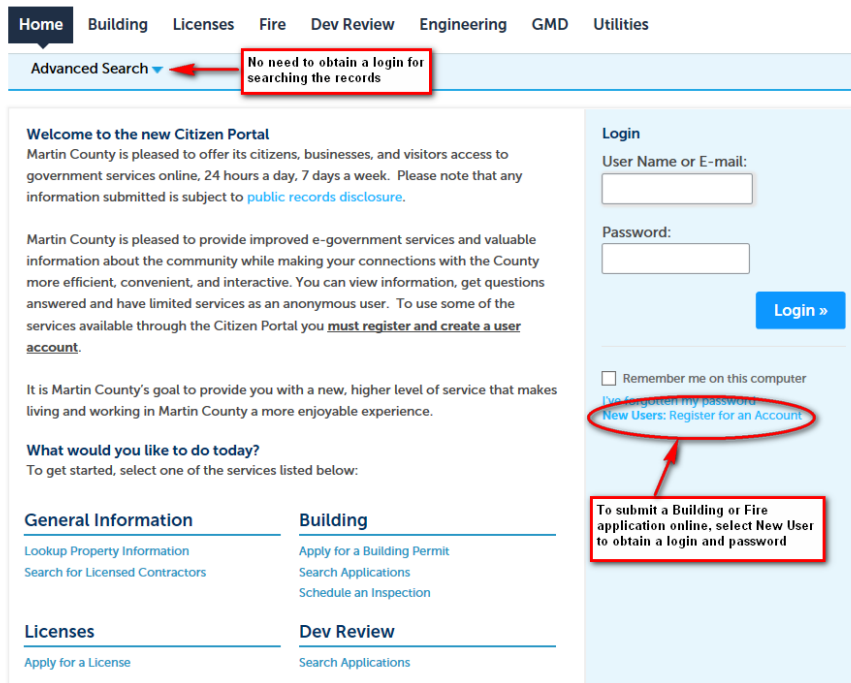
Home Building Licenses Fire Dev Review Engineering GMD Utilities

Advanced Search

No need to obtain a login for searching the records

Welcome to the new Citizen Portal
Martin County is pleased to offer its citizens, businesses, and visitors access to government services online, 24 hours a day, 7 days a week. Please note that any information submitted is subject to public records disclosure.

Martin County is pleased to provide improved e-government services and valuable information about the community while making your connections with the County more efficient, convenient, and interactive. You can view information, get questions answered and have limited services as an anonymous user. To use some of the services available through the Citizen Portal you must register and create a user account.

It is Martin County's goal to provide you with a new, higher level of service that makes living and working in Martin County a more enjoyable experience.

What would you like to do today?
To get started, select one of the services listed below:

General Information
Lookup Property Information
Search for Licensed Contractors

Building
Apply for a Building Permit
Search Applications
Schedule an Inspection

Licenses
Apply for a License

Dev Review
Search Applications

Login
User Name or E-mail:
Password:
Login »

Remember me on this computer
I've forgotten my password
New Users: Register for an Account

To submit a Building or Fire application online, select New User to obtain a login and password